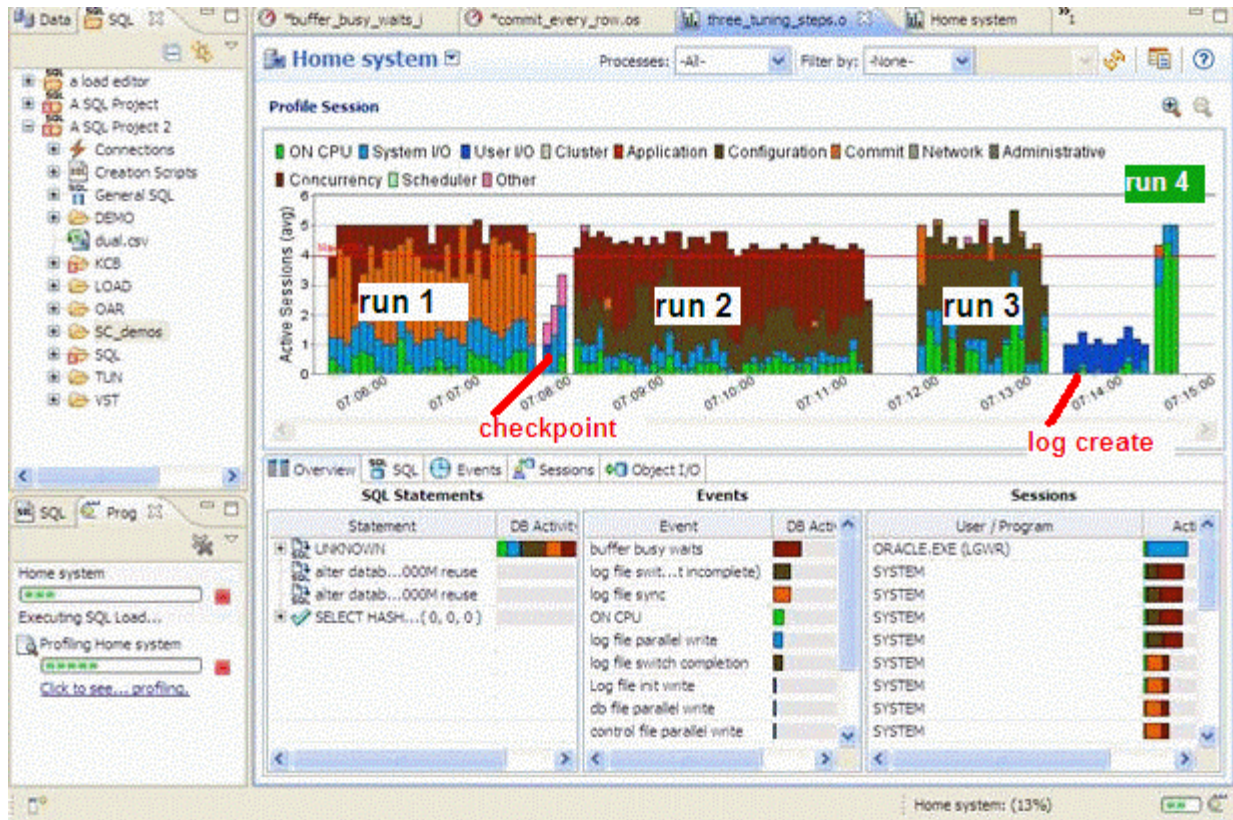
Data SQL

a load editor
A SQL Project
A SQL Project 2
Connections
Creation Scripts
General SQL
DEMO
dual.csv
KCB
LOAD
OAR
SC_demos
SQL
TUN
VST

SQL Prog

Home system
Executing SQL Load...
Profiling Home system
Click to see... profiling.

*buffer_busy_waits_i *commit_every_row.os three_tuning_steps.o Home system »1

Home system
Processes: -All- Filter by: -None-

Profile Session

ON CPU System I/O User I/O Cluster Application Configuration Commit Network Administrative Concurrency Scheduler Other

run 4

Active Sessions (avg)
6
5
4
3
2
1
0

run 1
run 2
run 3

07:06:00 07:07:00 07:08:00 07:09:00 07:10:00 07:11:00 07:12:00 07:13:00 07:14:00 07:15:00

checkpoint
log create

Overview SQL Events Sessions Object I/O

SQL Statements

| Statement | DB Activity |
|---|---|
| UNKNOWN | |
| alter datab...000M reuse | |
| alter datab...000M reuse | |
| SELECT HASH...( 0, 0, 0 ) | |

Events

| Event | DB Acti |
|---|---|
| buffer busy waits | |
| log file swit...t incomplete) | |
| log file sync | |
| ON CPU | |
| log file parallel write | |
| log file switch completion | |
| Log file init write | |
| db file parallel write | |
| control file parallel write | |

Sessions

| User / Program | Acti |
|---|---|
| ORACLE.EXE (LGWR) | |
| SYSTEM | |
| SYSTEM | |
| SYSTEM | |
| SYSTEM | |
| SYSTEM | |
| SYSTEM | |
| SYSTEM | |
| SYSTEM | |

Home system: (13%)